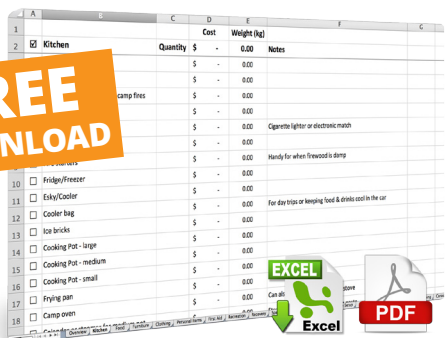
| A | B | C | D | E | F | G |
|---|---|---|---|---|---|---|
| 1 | | | Cost | Weight (kg) | | |
| 2 | ☑ Kitchen | Quantity | $ | 0.00 | Notes | |
| 3 | | | $ - | 0.00 | | |
| 4 | camp fires | | $ - | 0.00 | | |
| 5 | | | $ - | 0.00 | | |
| 6 | | | $ - | 0.00 | Cigarette lighter or electronic match | |
| 7 | | | $ - | 0.00 | | |
| 8 | starters | | $ - | 0.00 | Handy for when firewood is damp | |
| 9 | | | $ - | 0.00 | | |
| 10 | ☐ Fridge/Freezer | | $ - | 0.00 | | |
| 11 | ☐ Esky/Cooler | | $ - | 0.00 | For day trips or keeping food & drinks cool in the car | |
| 12 | ☐ Cooler bag | | $ - | 0.00 | | |
| 13 | ☐ Ice bricks | | $ - | 0.00 | | |
| 14 | ☐ Cooking Pot - large | | $ - | 0.00 | | |
| 15 | ☐ Cooking Pot - medium | | $ - | 0.00 | | |
| 16 | ☐ Cooking Pot - small | | $ - | 0.00 | | |
| 17 | ☐ Frying pan | | $ - | 0.00 | Can al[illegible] stove | |
| 18 | ☐ Camp oven | | $ - | 0.00 | | |

REE
NLOAD

Overview | Kitchen | Food | Furniture | Clothing | Personal items | First Aid | Recreation | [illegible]

EXCEL
Excel
PDF